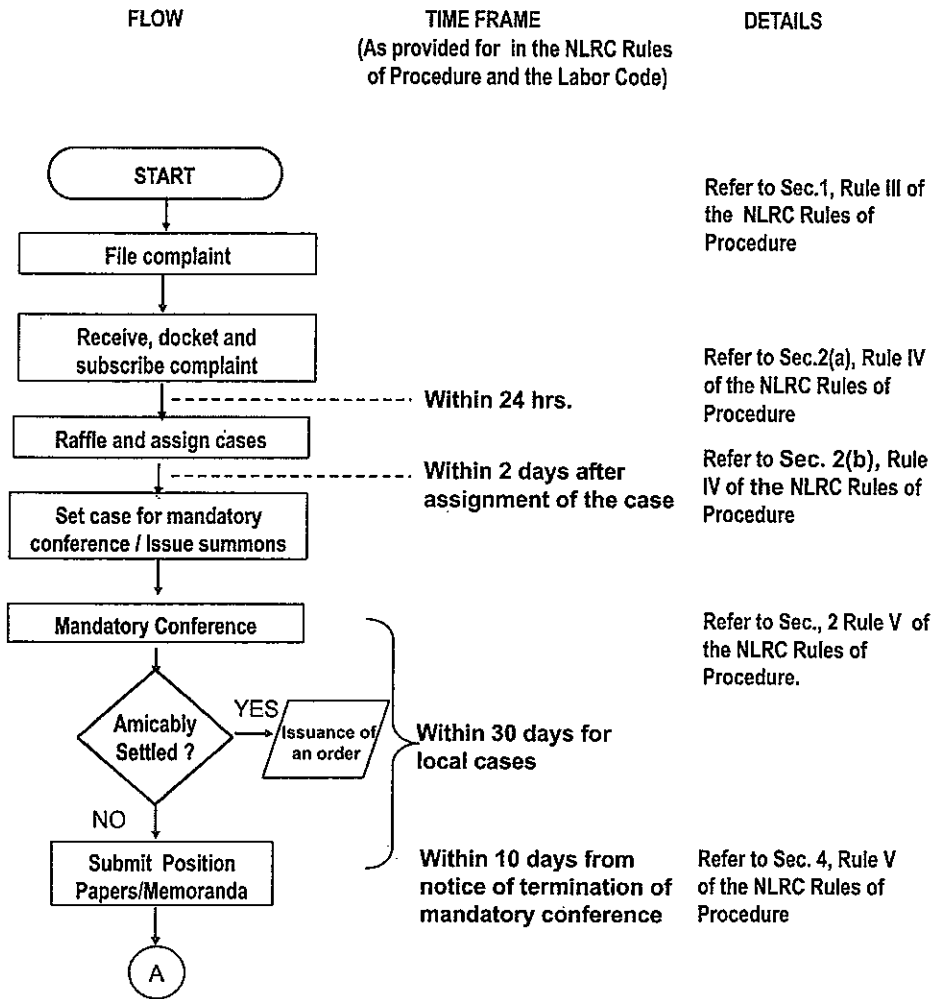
FLOW

TIME FRAME
(As provided for in the NLRC Rules of Procedure and the Labor Code)

DETAILS

START

Refer to Sec.1, Rule III of the NLRC Rules of Procedure

File complaint

Receive, docket and subscribe complaint

Refer to Sec.2(a), Rule IV of the NLRC Rules of Procedure

Within 24 hrs.

Raffle and assign cases

Within 2 days after assignment of the case

Refer to Sec. 2(b), Rule IV of the NLRC Rules of Procedure

Set case for mandatory conference / Issue summons

Mandatory Conference

Refer to Sec., 2 Rule V of the NLRC Rules of Procedure.

Amicably Settled ?

YES

Issuance of an order

Within 30 days for local cases

NO

Submit Position Papers/Memoranda

Within 10 days from notice of termination of mandatory conference

Refer to Sec. 4, Rule V of the NLRC Rules of Procedure

A